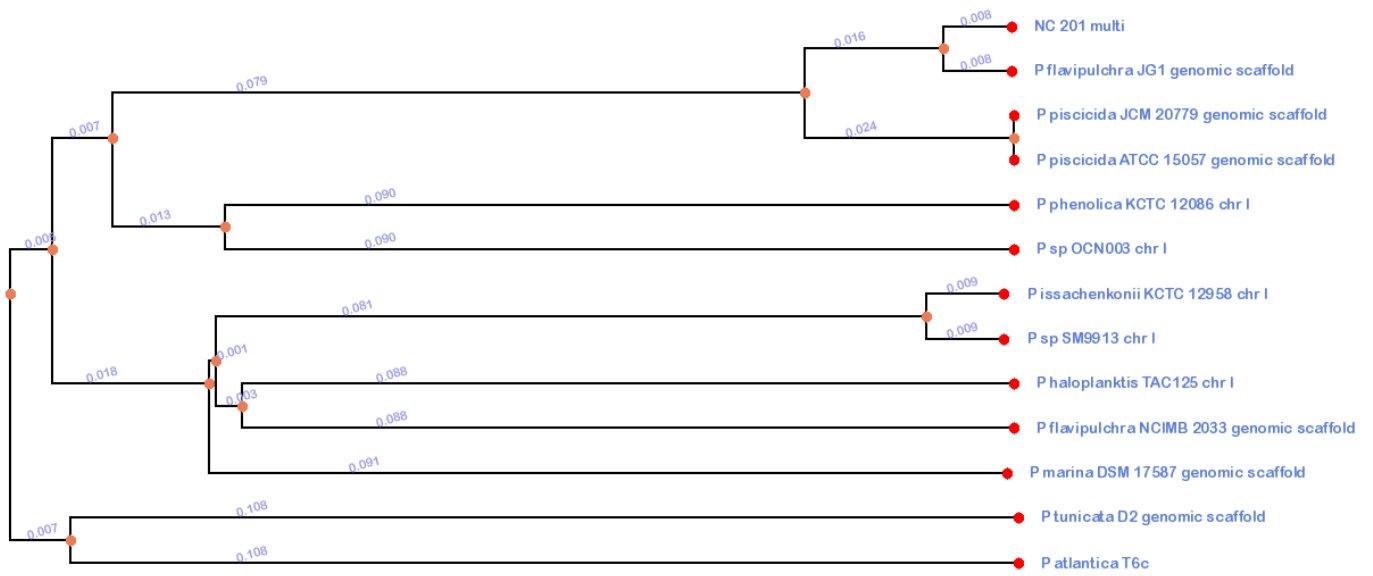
0.008
NC 201 multi
0.016
0.008
P flavipulchra JG1 genomic scaffold
0.079
P piscicida JCM 20779 genomic scaffold
0.007
0.024
P piscicida ATCC 15057 genomic scaffold
0.090
P phenolica KCTC 12086 chr I
0.013
0.008
0.090
P sp OCN003 chr I
0.009
P issachenkonii KCTC 12958 chr I
0.081
0.009
P sp SM9913 chr I
0.001
0.018
0.088
P haloplanktis TAC125 chr I
0.003
0.088
P flavipulchra NCIMB 2033 genomic scaffold
0.091
P marina DSM 17587 genomic scaffold
0.108
P tunicata D2 genomic scaffold
0.007
0.108
P atlantica T6c